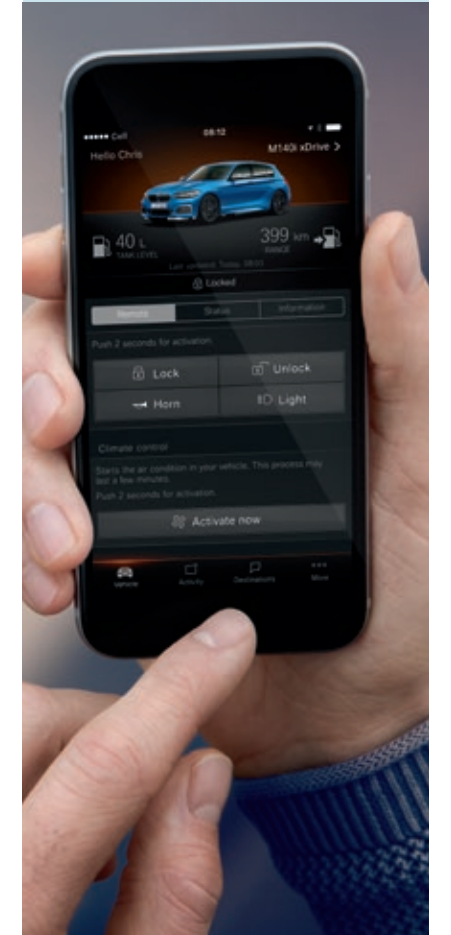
●●●●● Cell
08:12
Hello Chris
M140i xDrive >
40 L
TANK LEVEL
399 km
RANGE
Last updated: Today, 08:00
Locked
Remote
Status
Information
Push 2 seconds for activation.
Lock
Unlock
Horn
Light
Climate control
Starts the air condition in your vehicle. This process may last a few minutes.
Push 2 seconds for activation.
Activate now
Vehicle
Activity
Destinations
More